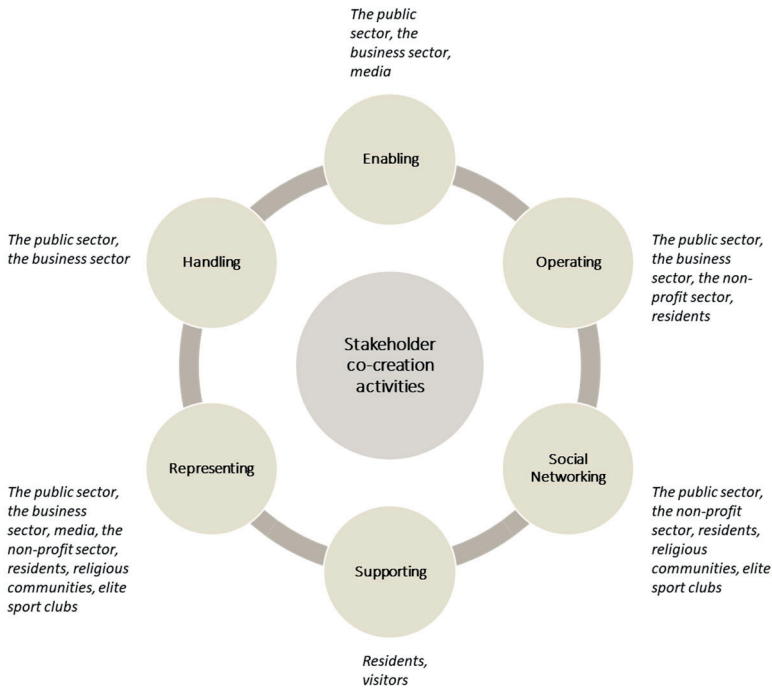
The public sector, the business sector, media

Enabling

The public sector, the business sector

Handling

Operating

The public sector, the business sector, the non-profit sector, residents

Stakeholder co-creation activities

Representing

Social Networking

The public sector, the business sector, media, the non-profit sector, residents, religious communities, elite sport clubs

Supporting

The public sector, the non-profit sector, residents, religious communities, elite sport clubs

Residents, visitors